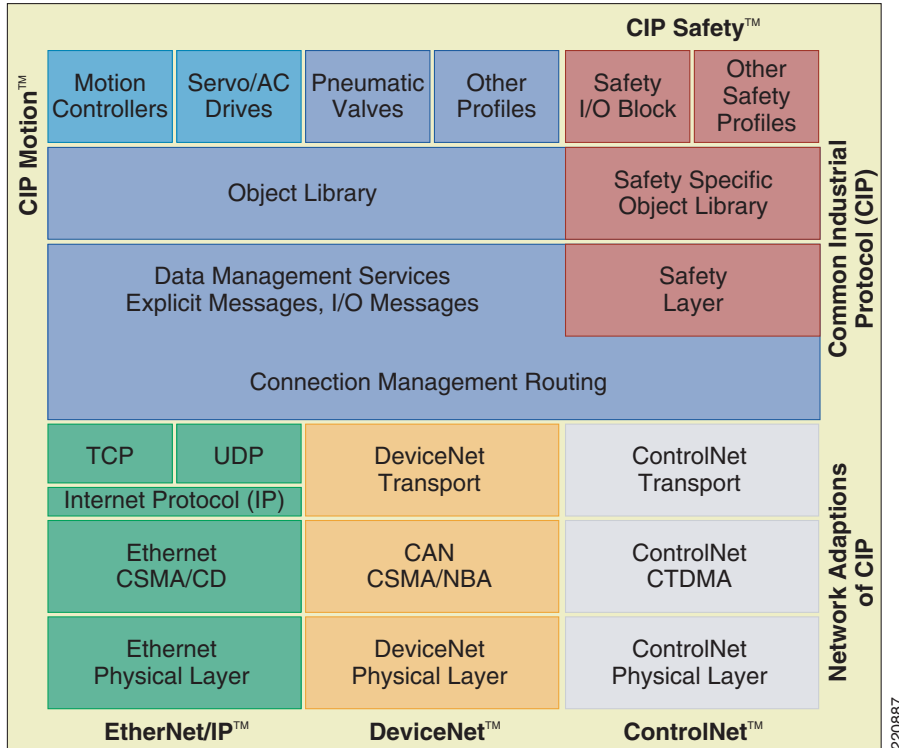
CIP Safety™

CIP Motion™

Motion Controllers

Servo/AC Drives

Pneumatic Valves

Other Profiles

Safety I/O Block

Other Safety Profiles

Object Library

Safety Specific Object Library

Data Management Services Explicit Messages, I/O Messages

Safety Layer

Connection Management Routing

Common Industrial Protocol (CIP)

TCP

UDP

Internet Protocol (IP)

DeviceNet Transport

ControlNet Transport

Ethernet CSMA/CD

CAN CSMA/NBA

ControlNet CTDMA

Ethernet Physical Layer

DeviceNet Physical Layer

ControlNet Physical Layer

Network Adaptions of CIP

EtherNet/IP™

DeviceNet™

ControlNet™

220887